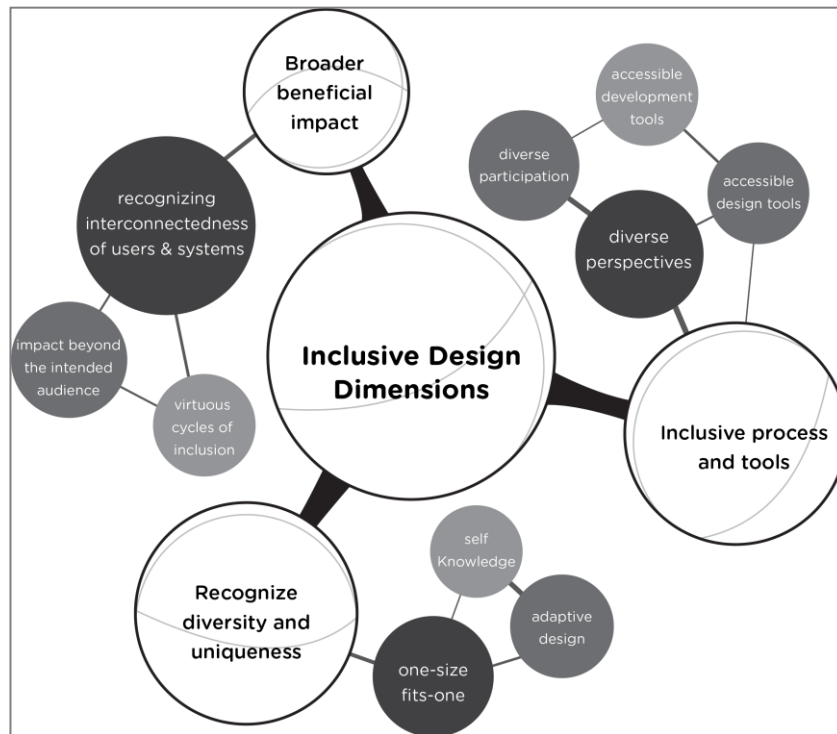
Broader beneficial impact

recognizing interconnectedness of users & systems

impact beyond the intended audience

virtuous cycles of inclusion

Inclusive Design Dimensions

accessible development tools

diverse participation

accessible design tools

diverse perspectives

Inclusive process and tools

Recognize diversity and uniqueness

self Knowledge

adaptive design

one-size fits-one